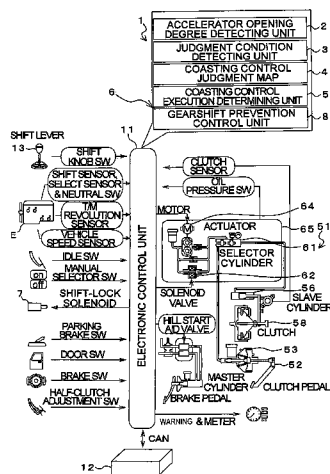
1
ACCELERATOR OPENING DEGREE DETECTING UNIT
2
JUDGMENT CONDITION DETECTING UNIT
3
COASTING CONTROL JUDGMENT MAP
4
COASTING CONTROL EXECUTION DETERMINING UNIT
5
6
GEARSHIFT PREVENTION CONTROL UNIT
8
SHIFT LEVER
13
11
SHIFT KNOB SW
SHIFT SENSOR, SELECT SENSOR & NEUTRAL SW
T/M REVOLUTION SENSOR
VEHICLE SPEED SENSOR
E
IDLE SW
on
off
MANUAL SELECTOR SW
7
SHIFT-LOCK SOLENOID
PARKING BRAKE SW
DOOR SW
BRAKE SW
HALF-CLUTCH ADJUSTMENT SW
ELECTRONIC CONTROL UNIT
CLUTCH SENSOR
OIL PRESSURE SW
MOTOR
64
ACTUATOR
65
51
61
SELECTOR CYLINDER
62
SOLENOID VALVE
56
SLAVE CYLINDER
HILL START AID VALVE
58
CLUTCH
53
52
MASTER CYLINDER
CLUTCH PEDAL
BRAKE PEDAL
WARNING & METER
CAN
12